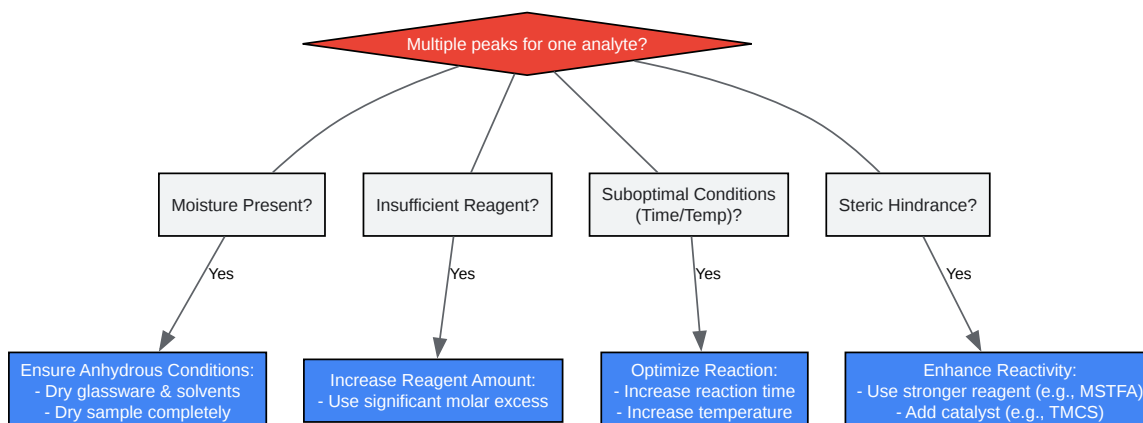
Multiple peaks for one analyte?

Moisture Present?

Insufficient Reagent?

Suboptimal Conditions (Time/Temp)?

Steric Hindrance?

Yes

Yes

Yes

Yes

Ensure Anhydrous Conditions:
- Dry glassware & solvents
- Dry sample completely

Increase Reagent Amount:
- Use significant molar excess

Optimize Reaction:
- Increase reaction time
- Increase temperature

Enhance Reactivity:
- Use stronger reagent (e.g., MSTFA)
- Add catalyst (e.g., TMCS)